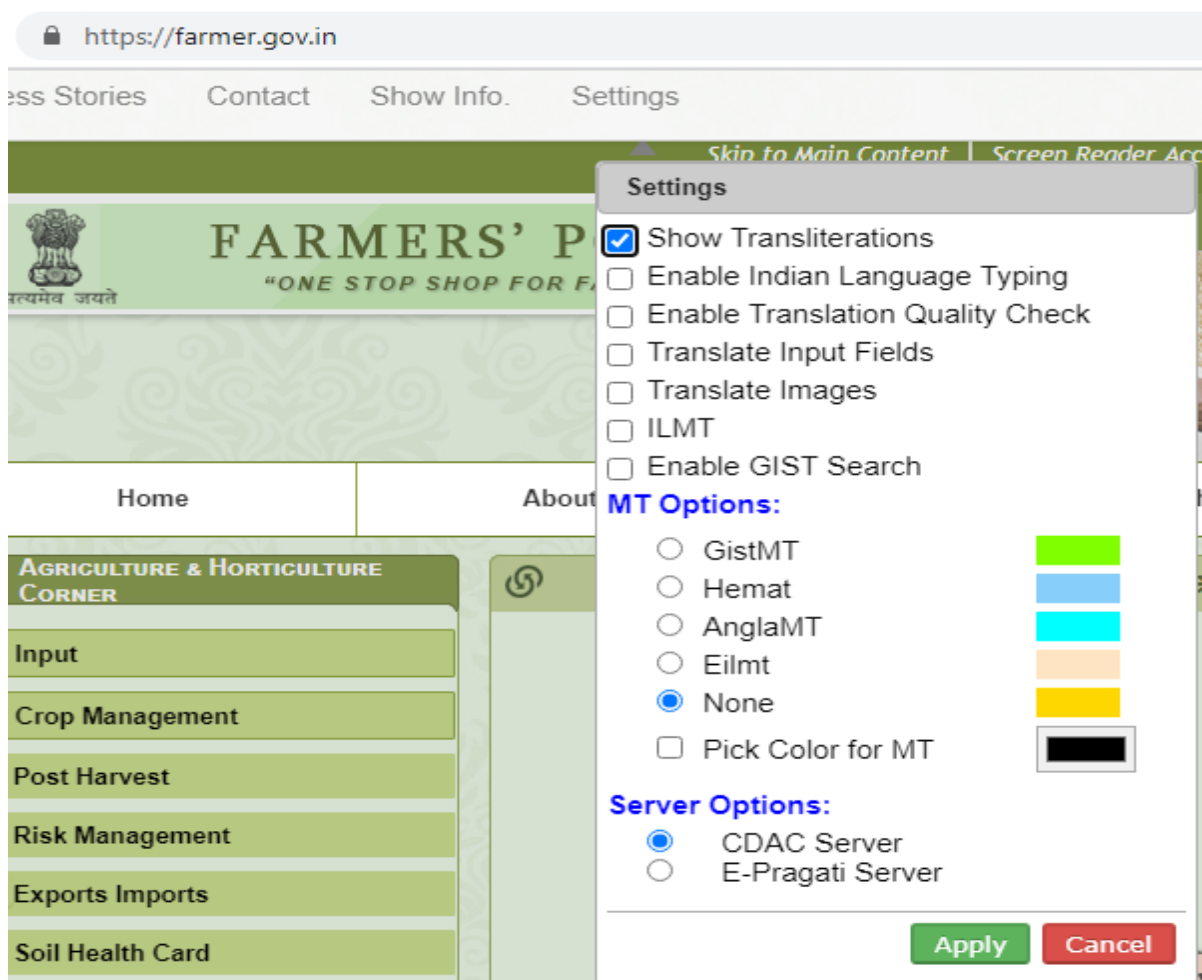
https://farmer.gov.in

ess Stories Contact Show Info. Settings

Skip to Main Content | Screen Reader Acc

FARMERS' P

"ONE STOP SHOP FOR F

सत्यमेव जयते

Settings

Show Transliterations
Enable Indian Language Typing
Enable Translation Quality Check
Translate Input Fields
Translate Images
ILMT
Enable GIST Search

MT Options:

GistMT
Hemat
AnglaMT
Eilmt
None
Pick Color for MT

Server Options:

CDAC Server
E-Pragati Server

Apply Cancel

Home About

AGRICULTURE & HORTICULTURE CORNER

Input
Crop Management
Post Harvest
Risk Management
Exports Imports
Soil Health Card